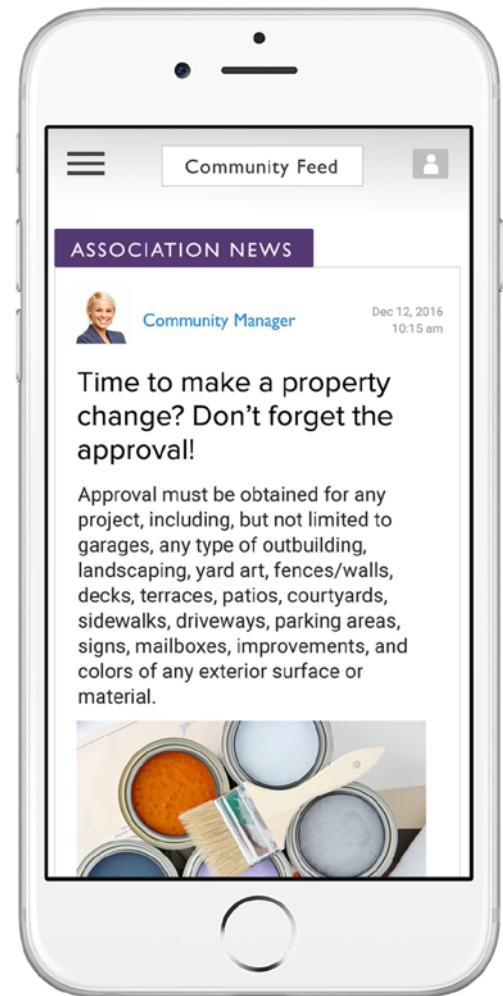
Community Feed

ASSOCIATION NEWS

Community Manager

Dec 12, 2016
10:15 am

Time to make a property change? Don't forget the approval!

Approval must be obtained for any project, including, but not limited to garages, any type of outbuilding, landscaping, yard art, fences/walls, decks, terraces, patios, courtyards, sidewalks, driveways, parking areas, signs, mailboxes, improvements, and colors of any exterior surface or material.